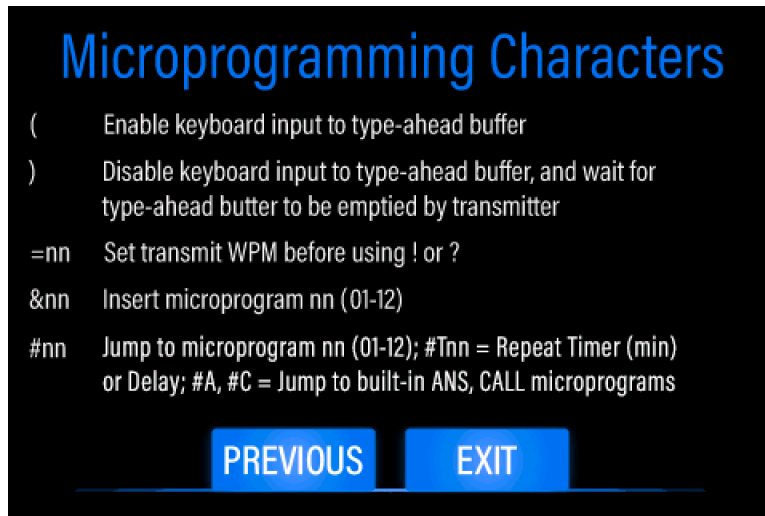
Microprogramming Characters

( Enable keyboard input to type-ahead buffer

) Disable keyboard input to type-ahead buffer, and wait for type-ahead butter to be emptied by transmitter

=nn Set transmit WPM before using ! or ?

&nn Insert microprogram nn (01-12)

#nn Jump to microprogram nn (01-12); #Tnn = Repeat Timer (min) or Delay; #A, #C = Jump to built-in ANS, CALL microprograms

PREVIOUS

EXIT